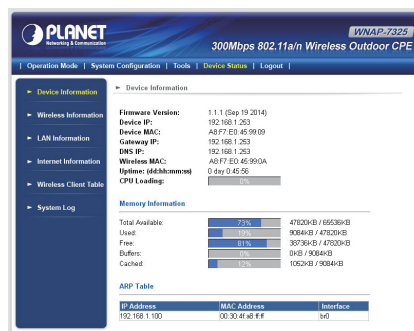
PLANET
Networking & Communication

WNAP-7325
300Mbps 802.11a/n Wireless Outdoor CPE

| Operation Mode | System Configuration | Tools | Device Status | Logout |

Device Information
Wireless Information
LAN Information
Internet Information
Wireless Client Table
System Log

Device Information

Firmware Version: 1.1.1 (Sep 19 2014)
Device IP: 192.168.1.253
Device MAC: A8:F7:E0:45:99:09
Gateway IP: 192.168.1.253
DNS IP: 192.168.1.253
Wireless MAC: A8:F7:E0:45:99:0A
Uptime: (dd:hh:mm:ss) 0 day 0:45:56
CPU Loading: 0%

Memory Information

| | | |
|---|---|---|
| Total Available: | 73% | 47820KB / 65536KB |
| Used: | 19% | 9084KB / 47820KB |
| Free: | 81% | 38736KB / 47820KB |
| Buffers: | 0% | 0KB / 9084KB |
| Cached: | 12% | 1052KB / 9084KB |

ARP Table

| IP Address | MAC Address | Interface |
|---|---|---|
| 192.168.1.100 | 00:30:4f:a8:ff:ff | br0 |